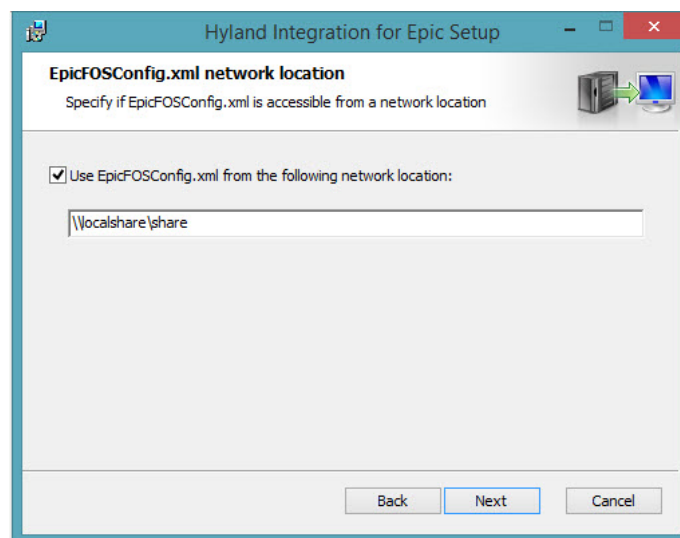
Hyland Integration for Epic Setup

EpicFOSConfig.xml network location

Specify if EpicFOSConfig.xml is accessible from a network location

Use EpicFOSConfig.xml from the following network location:

\\localshare\share

Back

Next

Cancel